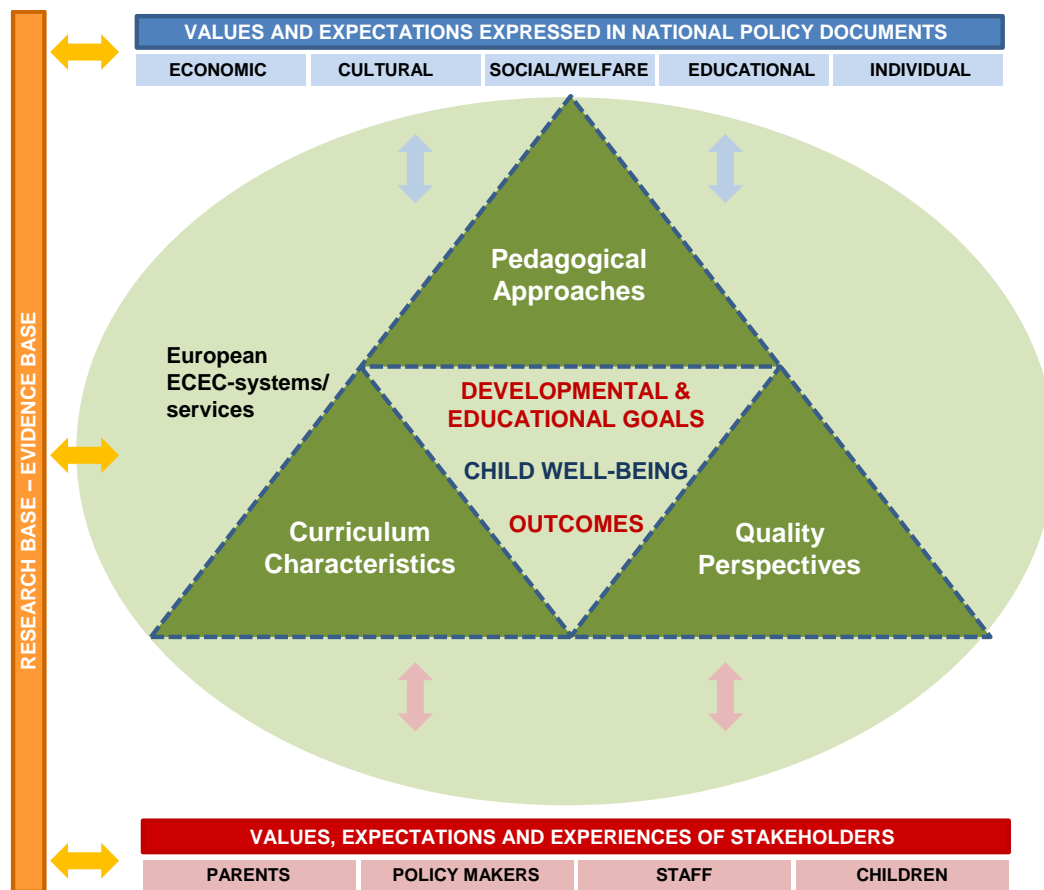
RESEARCH BASE – EVIDENCE BASE

VALUES AND EXPECTATIONS EXPRESSED IN NATIONAL POLICY DOCUMENTS

| ECONOMIC | CULTURAL | SOCIAL/WELFARE | EDUCATIONAL | INDIVIDUAL |
|---|---|---|---|---|

European ECEC-systems/ services

Pedagogical Approaches

DEVELOPMENTAL & EDUCATIONAL GOALS

CHILD WELL-BEING

OUTCOMES

Curriculum Characteristics

Quality Perspectives

VALUES, EXPECTATIONS AND EXPERIENCES OF STAKEHOLDERS

| PARENTS | POLICY MAKERS | STAFF | CHILDREN |
|---|---|---|---|